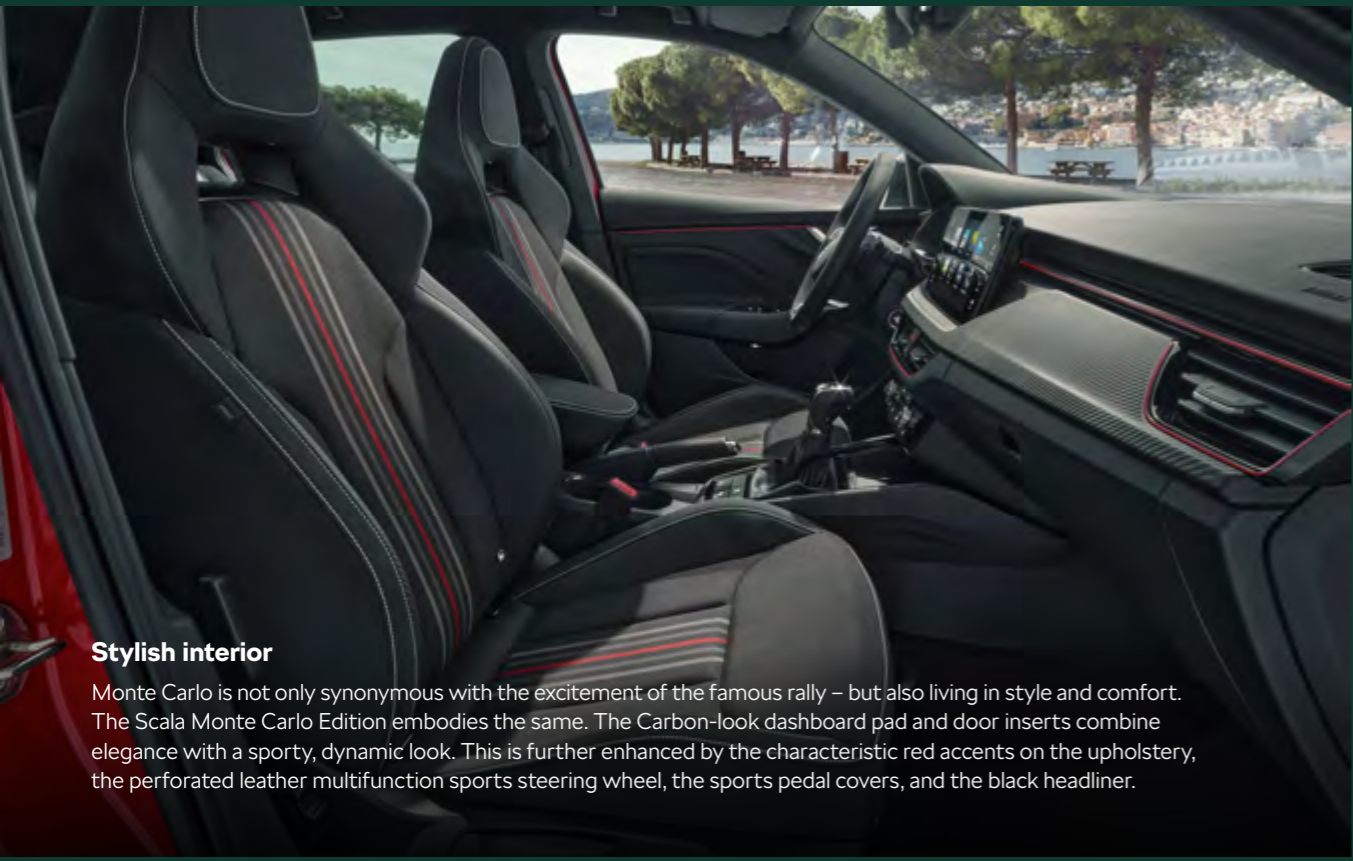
**Stylish interior**

Monte Carlo is not only synonymous with the excitement of the famous rally – but also living in style and comfort. The Scala Monte Carlo Edition embodies the same. The Carbon-look dashboard pad and door inserts combine elegance with a sporty, dynamic look. This is further enhanced by the characteristic red accents on the upholstery, the perforated leather multifunction sports steering wheel, the sports pedal covers, and the black headliner.